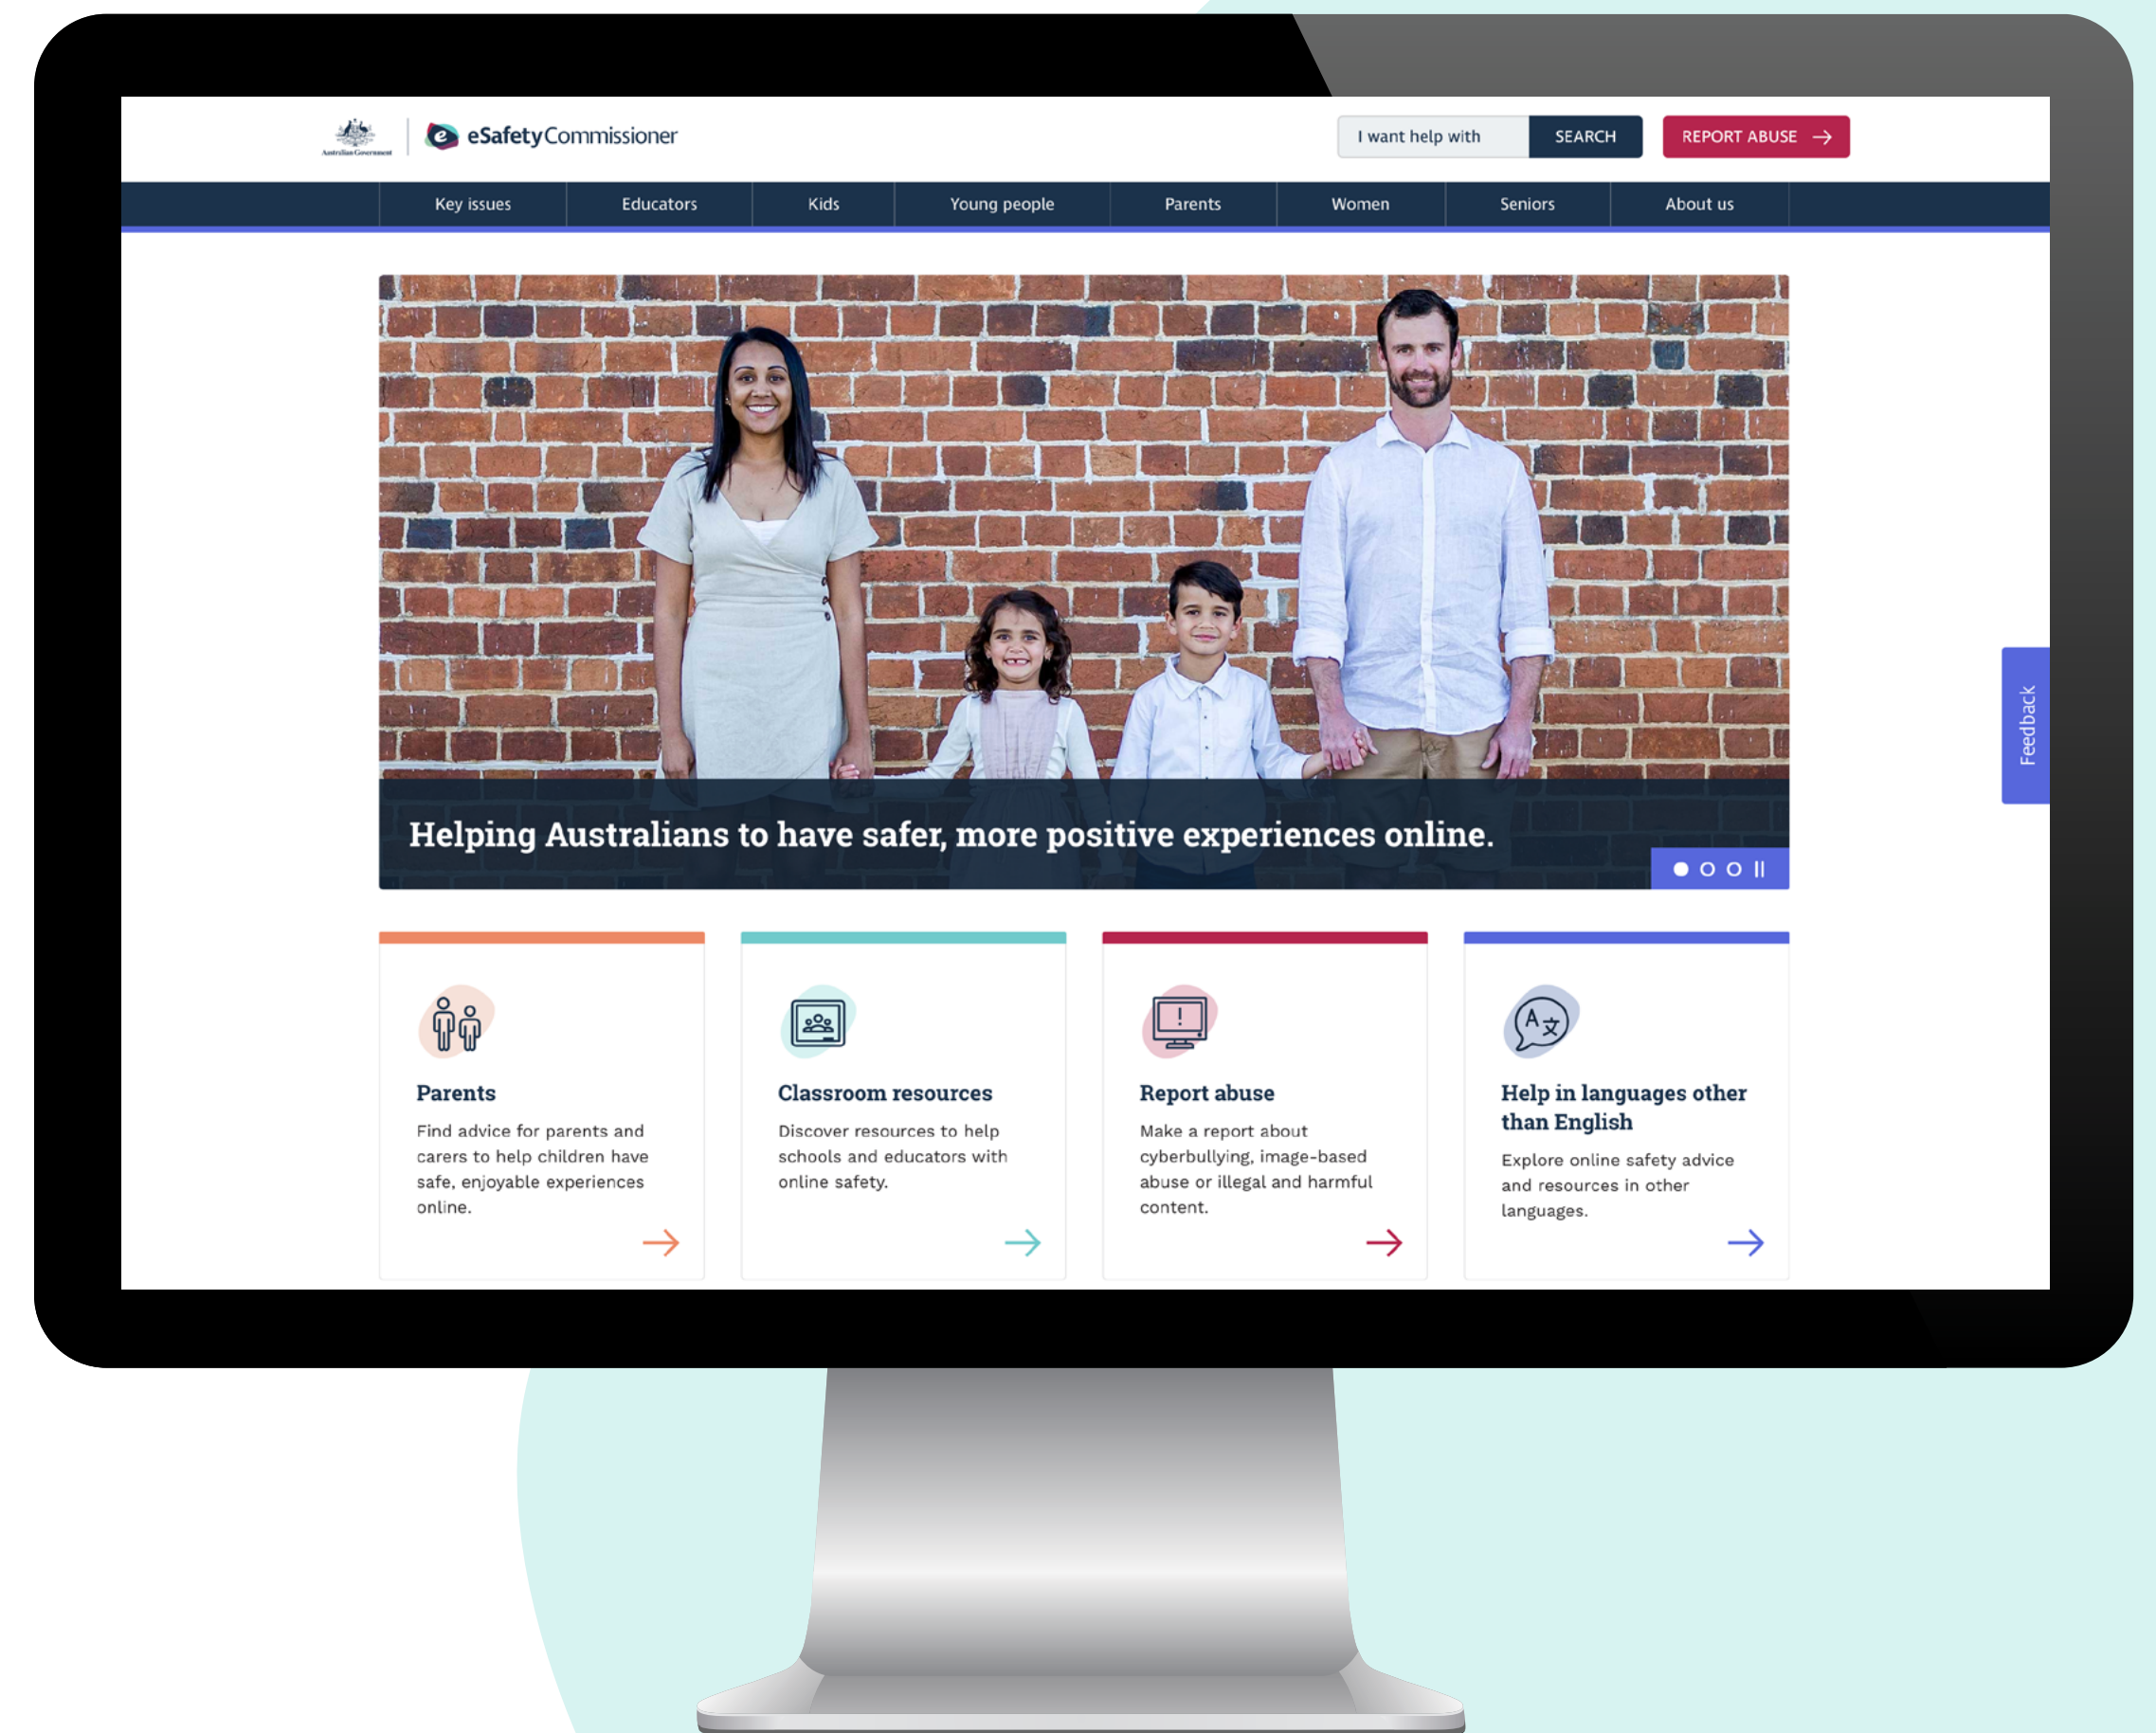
Australian Government

eSafetyCommissioner

I want help with

SEARCH

REPORT ABUSE

Key issues

Educators

Kids

Young people

Parents

Women

Seniors

About us

Helping Australians to have safer, more positive experiences online.

Feedback

Parents

Find advice for parents and carers to help children have safe, enjoyable experiences online.

Classroom resources

Discover resources to help schools and educators with online safety.

Report abuse

Make a report about cyberbullying, image-based abuse or illegal and harmful content.

Help in languages other than English

Explore online safety advice and resources in other languages.